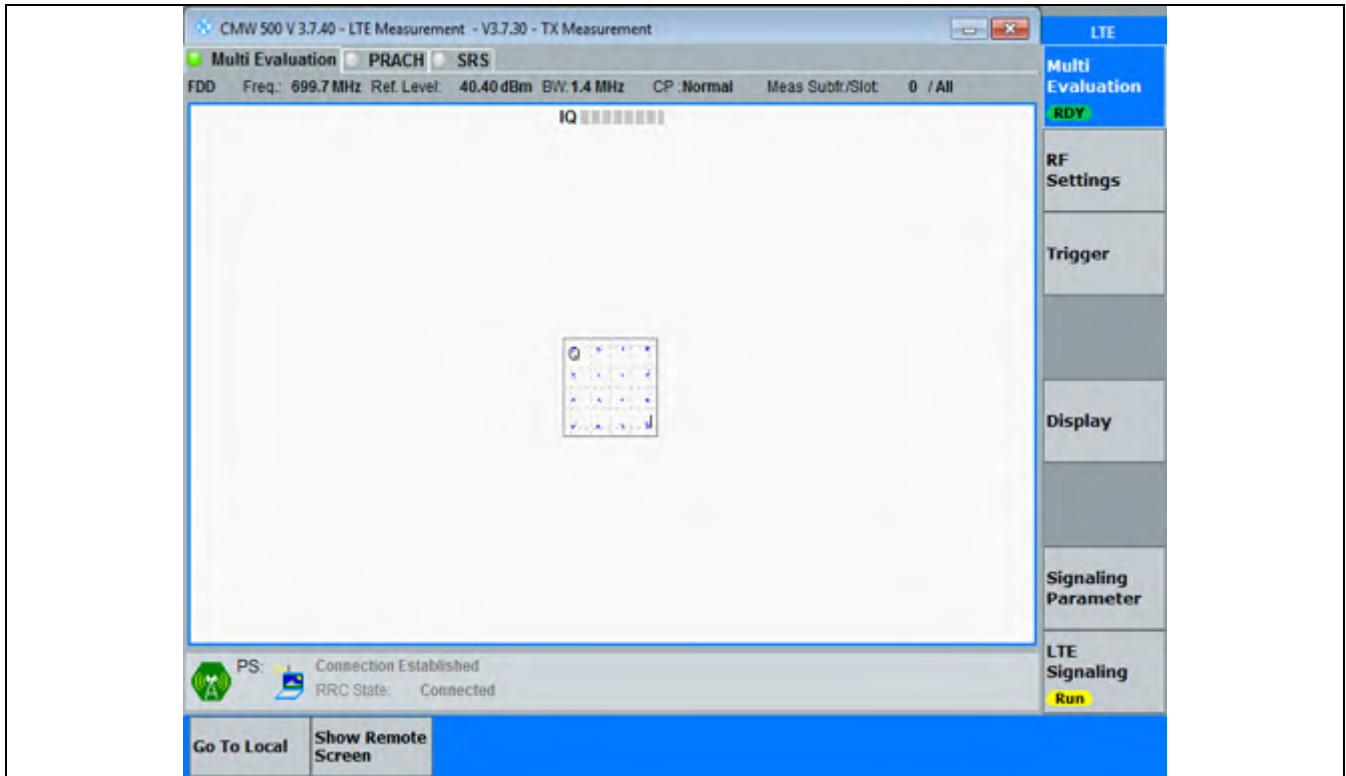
CMW 500 V 3.7.40 - LTE Measurement - V3.7.30 - TX Measurement

LTE

Multi Evaluation | PRACH | SRS

FDD Freq.: 699.7 MHz Ref. Level: 40.40 dBm BW: 1.4 MHz CP : Normal Meas Subfr/Slot: 0 / All

IQ

Q

I

Multi Evaluation
RDY

RF Settings

Trigger

Display

Signaling Parameter

LTE Signaling
Run

PS:
Connection Established
RRC State: Connected

Go To Local

Show Remote Screen